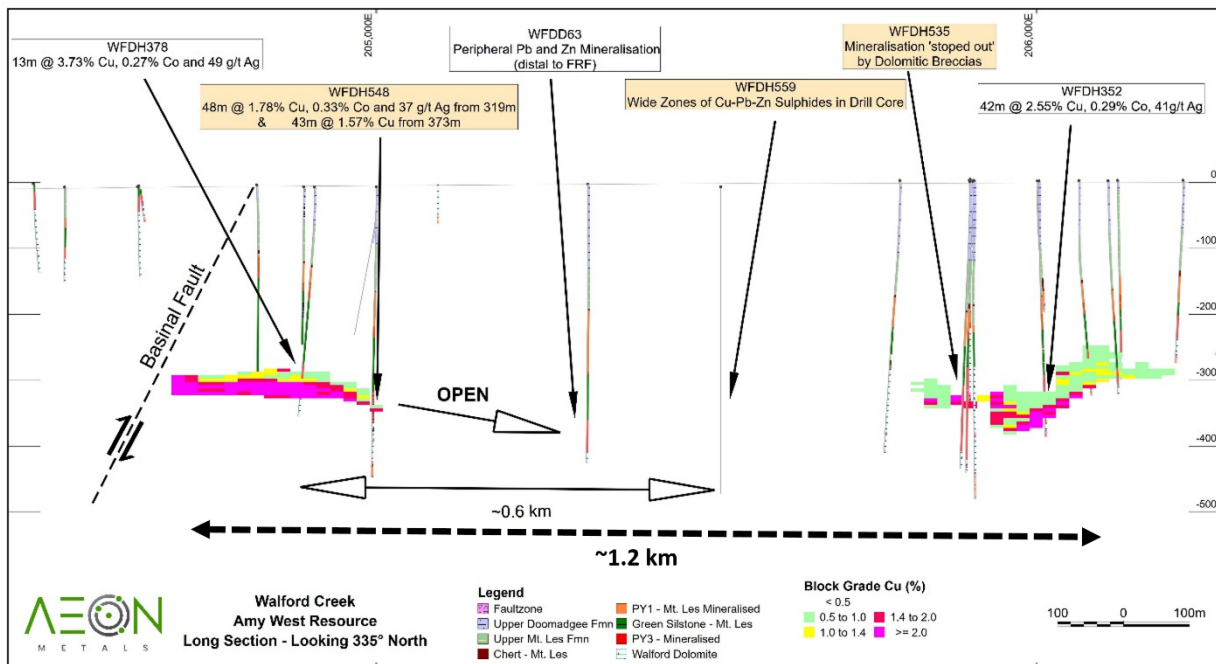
205,000E

206,000E

WFDH378
13m @ 3.73% Cu, 0.27% Co and 49 g/t Ag

WFDH548
48m @ 1.78% Cu, 0.33% Co and 37 g/t Ag from 319m
& 43m @ 1.57% Cu from 373m

WFDD63
Peripheral Pb and Zn Mineralisation
(distal to FRF)

WFDH559
Wide Zones of Cu-Pb-Zn Sulphides in Drill Core

WFDH535
Mineralisation 'stoped out'
by Dolomitic Breccias

WFDH352
42m @ 2.55% Cu, 0.29% Co, 41g/t Ag

0
-100
-200
-300
-400
-500

Basinal Fault

OPEN

~0.6 km

~1.2 km

AEON
METALS

Walford Creek
Amy West Resource
Long Section - Looking 335° North

Legend
Faultzone
Upper Doomadgee Fmn
Upper Mt. Les Fmn
Chert - Mt. Les
PY1 - Mt. Les Mineralised
Green Silstone - Mt. Les
PY3 - Mineralised
Walford Dolomite

Block Grade Cu (%)
< 0.5
0.5 to 1.0
1.0 to 1.4
1.4 to 2.0
>= 2.0

100 0 100m